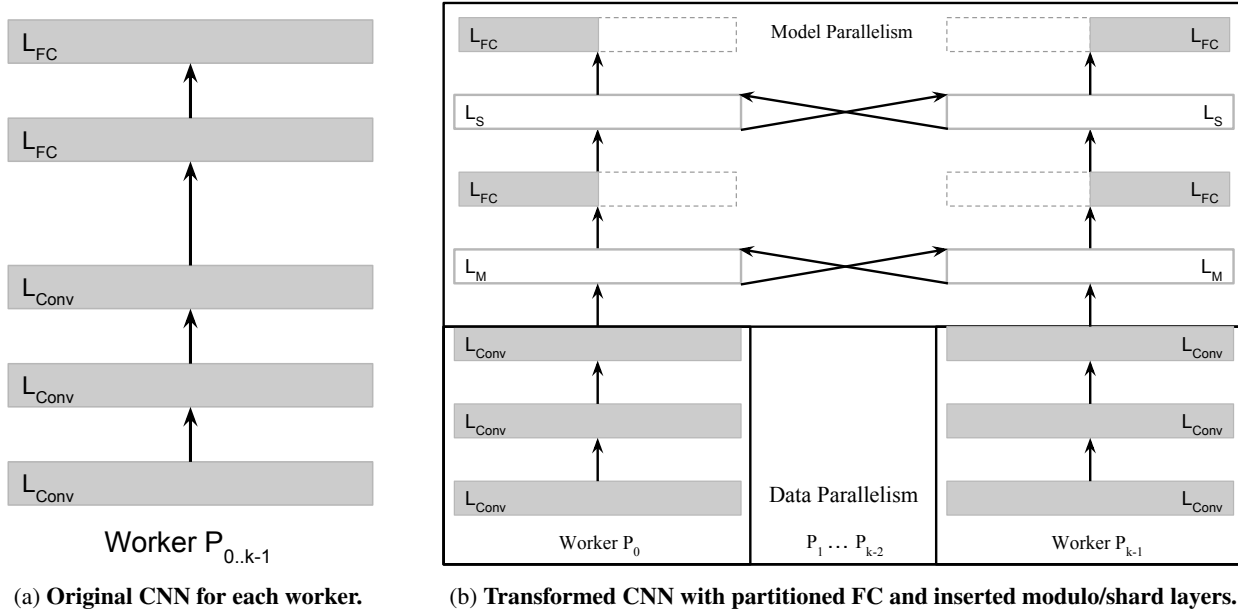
$L_{FC}$

$L_{FC}$

$L_{Conv}$

$L_{Conv}$

$L_{Conv}$

Worker $P_{0..k-1}$

(a) **Original CNN for each worker.**

$L_{FC}$

Model Parallelism

$L_{FC}$

$L_S$

$L_S$

$L_{FC}$

$L_{FC}$

$L_M$

$L_M$

$L_{Conv}$

$L_{Conv}$

$L_{Conv}$

$L_{Conv}$

$L_{Conv}$

Data Parallelism

$L_{Conv}$

Worker $P_0$

$P_1 \dots P_{k-2}$

Worker $P_{k-1}$

(b) **Transformed CNN with partitioned FC and inserted modulo/shard layers.**